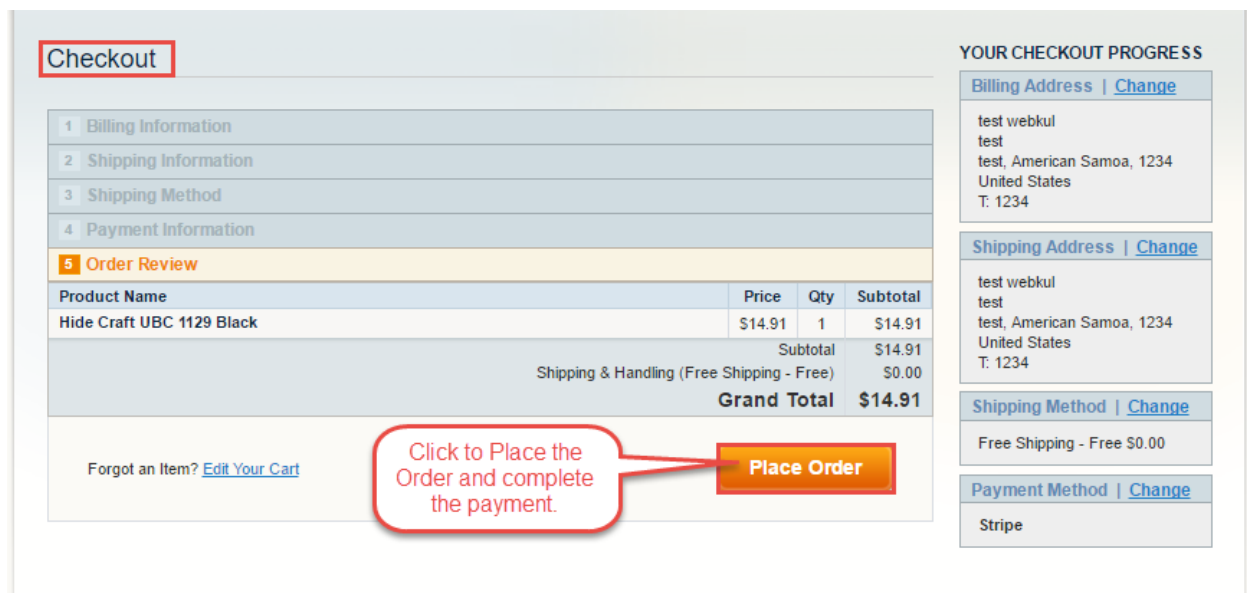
Checkout

1 Billing Information
2 Shipping Information
3 Shipping Method
4 Payment Information
5 Order Review

| Product Name | Price | Qty | Subtotal |
|---|---|---|---|
| Hide Craft UBC 1129 Black | $14.91 | 1 | $14.91 |

Subtotal $14.91
Shipping & Handling (Free Shipping - Free) $0.00
Grand Total $14.91

Forgot an Item? Edit Your Cart

Click to Place the Order and complete the payment.

Place Order

YOUR CHECKOUT PROGRESS

Billing Address | Change
test webkul
test
test, American Samoa, 1234
United States
T: 1234

Shipping Address | Change
test webkul
test
test, American Samoa, 1234
United States
T: 1234

Shipping Method | Change
Free Shipping - Free $0.00

Payment Method | Change
Stripe